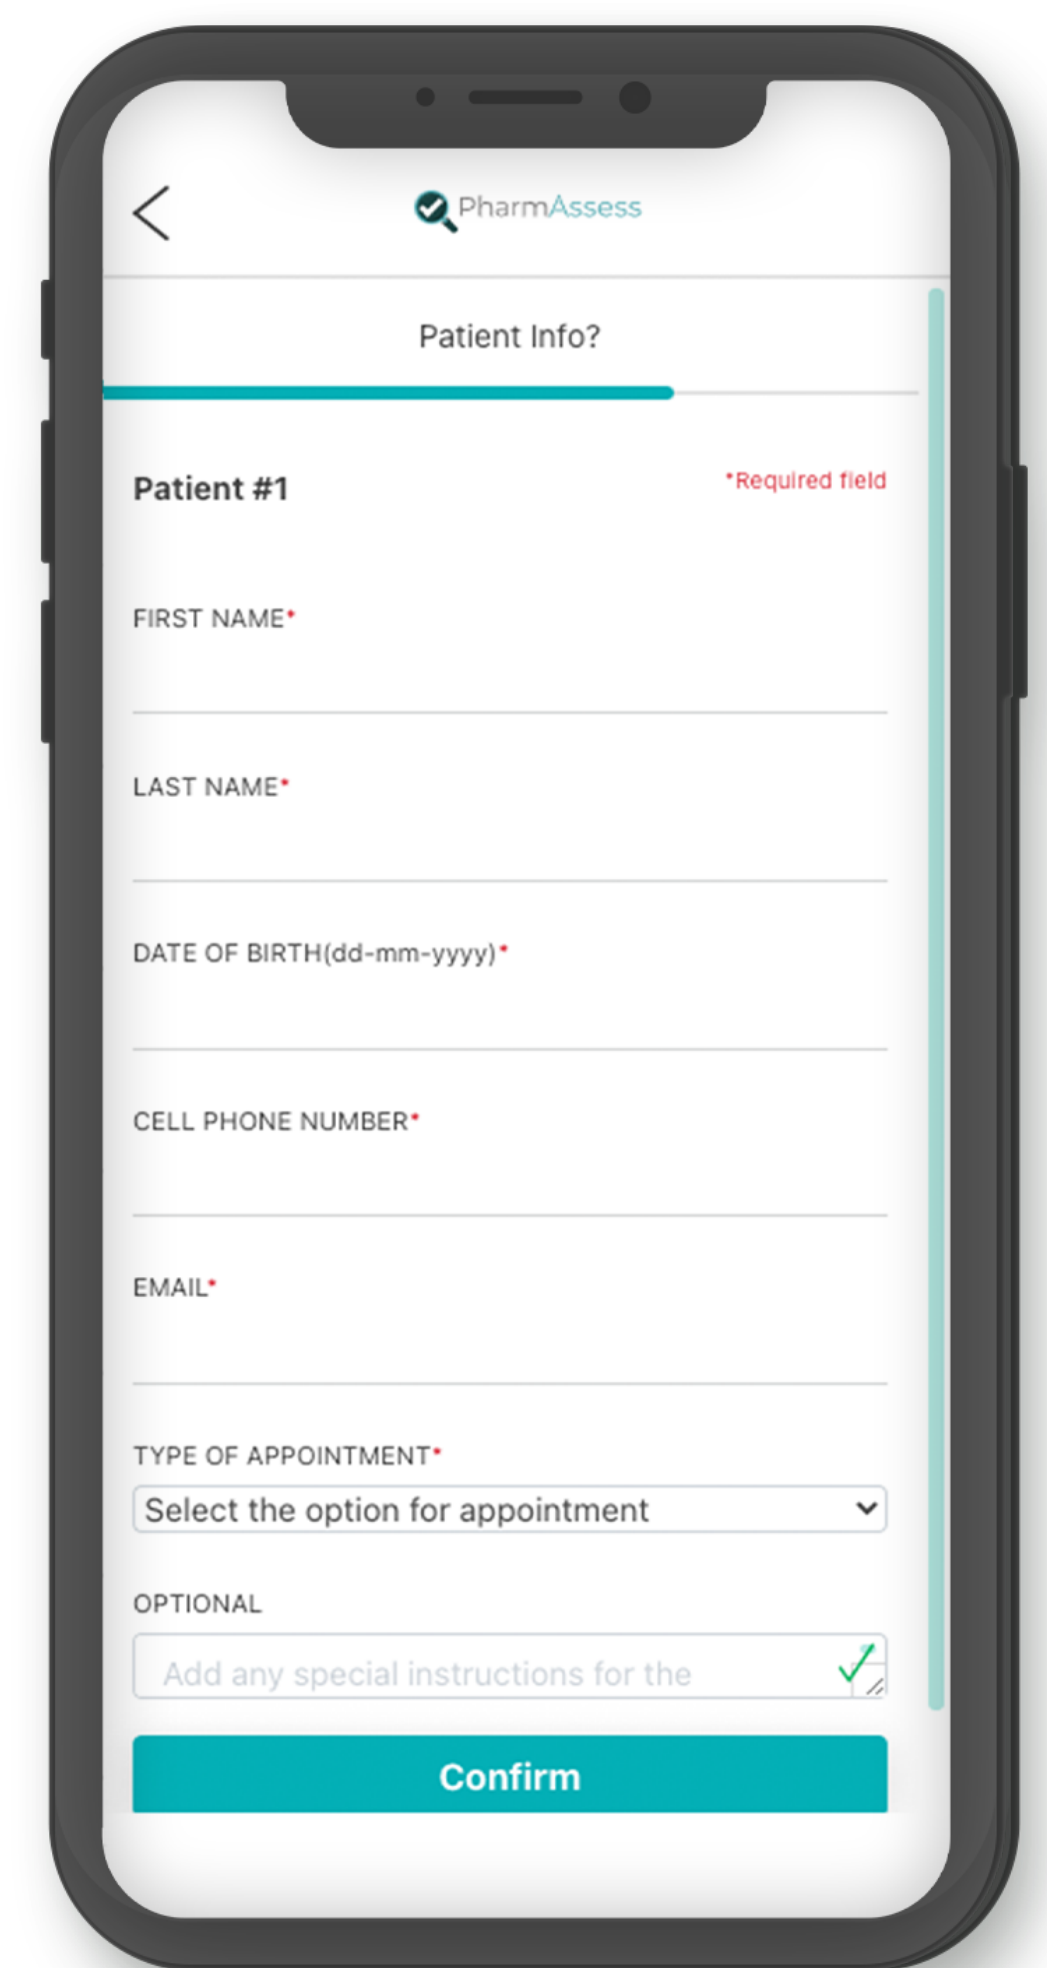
PharmAssess

Patient Info?

Patient #1

*Required field

FIRST NAME*

LAST NAME*

DATE OF BIRTH(dd-mm-yyyy)*

CELL PHONE NUMBER*

EMAIL*

TYPE OF APPOINTMENT*

Select the option for appointment

OPTIONAL

Add any special instructions for the

Confirm